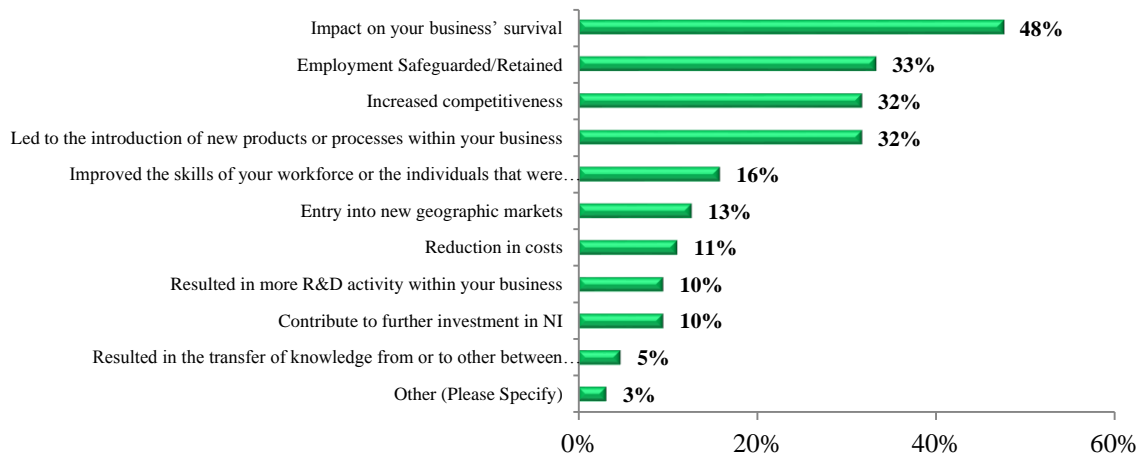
Impact on your business' survival 48%

Employment Safeguarded/Retained 33%

Increased competitiveness 32%

Led to the introduction of new products or processes within your business 32%

Improved the skills of your workforce or the individuals that were… 16%

Entry into new geographic markets 13%

Reduction in costs 11%

Resulted in more R&D activity within your business 10%

Contribute to further investment in NI 10%

Resulted in the transfer of knowledge from or to other between… 5%

Other (Please Specify) 3%

0% 20% 40% 60%